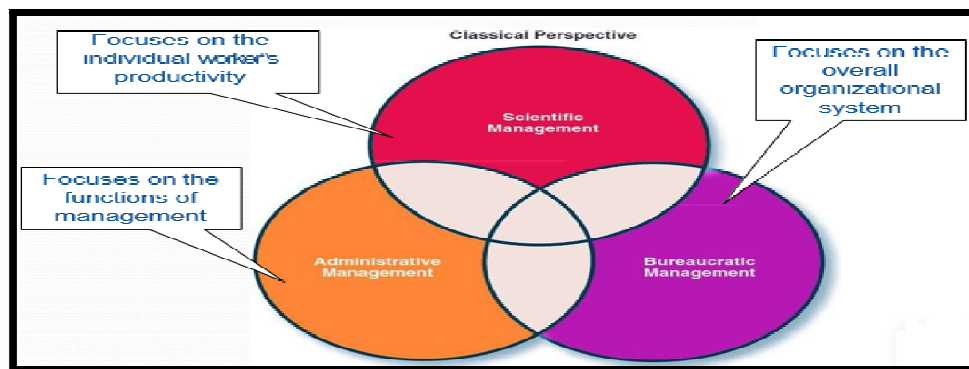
Classical Perspective

Focuses on the individual worker's productivity

Focuses on the overall organizational system

Scientific Management

Focuses on the functions of management

Administrative Management

Bureaucratic Management